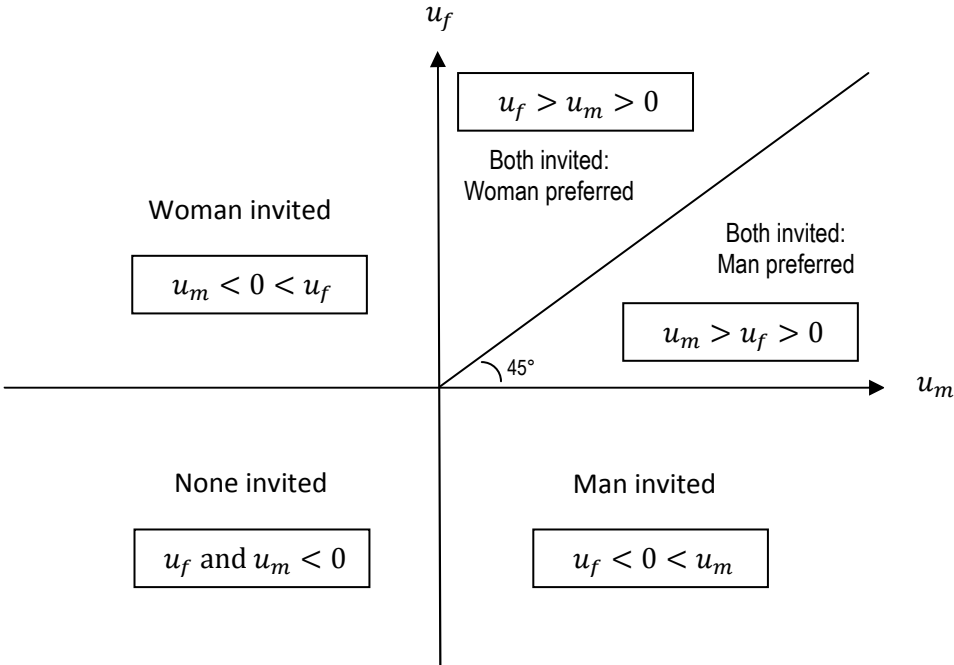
$u_f$

$u_f > u_m > 0$

Both invited: Woman preferred

Woman invited

Both invited: Man preferred

$u_m < 0 < u_f$

$u_m > u_f > 0$

45°

$u_m$

None invited

Man invited

$u_f$ and $u_m < 0$

$u_f < 0 < u_m$